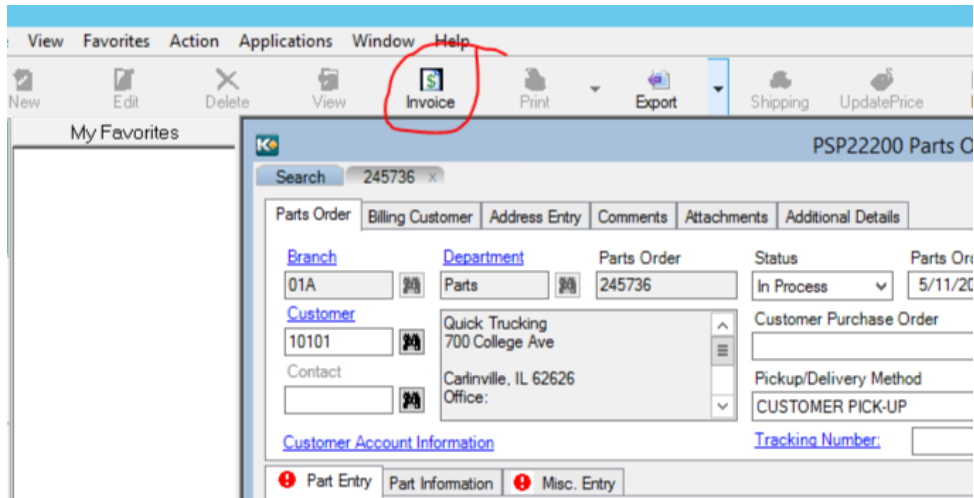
View Favorites Action Applications Window Help

New Edit Delete View Invoice Print Export Shipping UpdatePrice

My Favorites

PSP22200 Parts O

Search 245736 x

Parts Order Billing Customer Address Entry Comments Attachments Additional Details

Branch
01A

Department
Parts

Parts Order
245736

Status
In Process

Parts Ord
5/11/20

Customer
10101

Quick Trucking
700 College Ave

Carlinville, IL 62626
Office:

Customer Purchase Order

Contact

Pickup/Delivery Method
CUSTOMER PICK-UP

Customer Account Information

Tracking Number:

Part Entry Part Information Misc. Entry